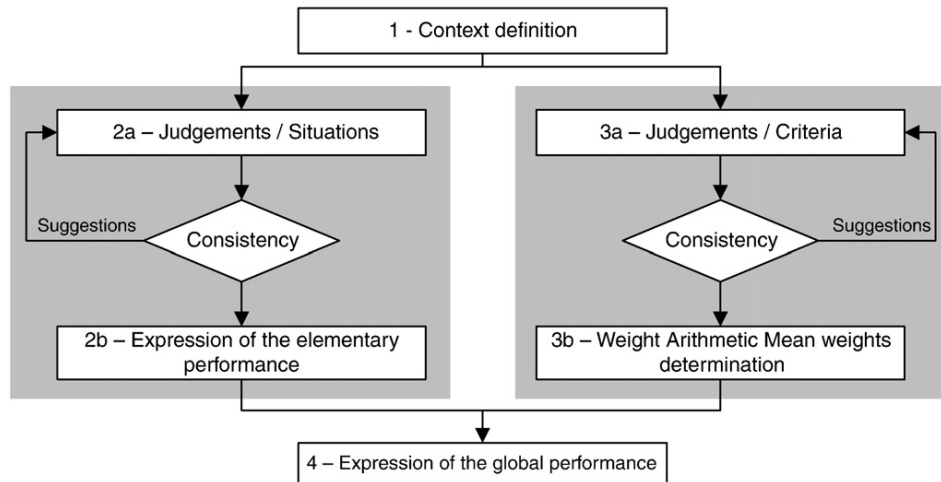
1 - Context definition

2a – Judgements / Situations

Suggestions

Consistency

2b – Expression of the elementary performance

3a – Judgements / Criteria

Consistency

Suggestions

3b – Weight Arithmetic Mean weights determination

4 – Expression of the global performance